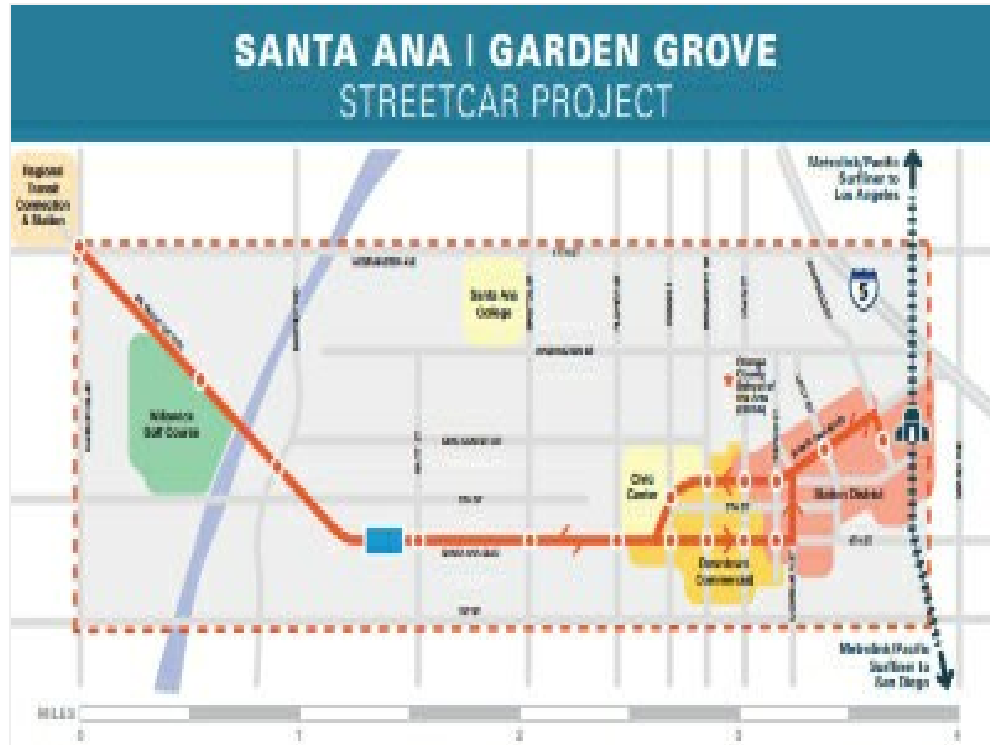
SANTA ANA | GARDEN GROVE
STREETCAR PROJECT

Regional Transit Connection & Station

Metrolink/Pacific Surfliner to Los Angeles

Santa Ana College

5

Willowick Golf Course

Civic Center

Downtown Commercial

Station District

Metrolink/Pacific Surfliner to San Diego

MILES

0

1

2

3

4